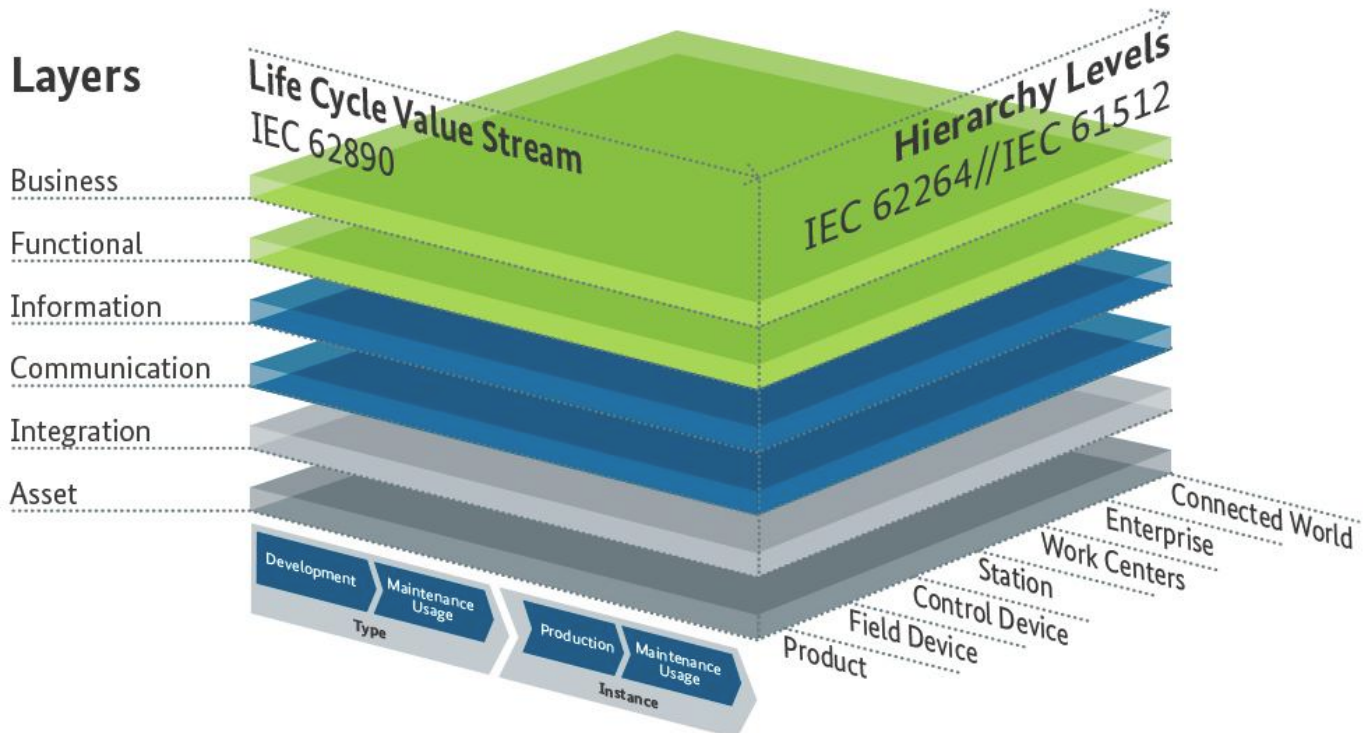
Layers

Business
Functional
Information
Communication
Integration
Asset

Life Cycle Value Stream
IEC 62890

Hierarchy Levels
IEC 62264//IEC 61512

Development
Maintenance Usage
Type

Production
Maintenance Usage
Instance

Connected World
Enterprise
Work Centers
Station
Control Device
Field Device
Product